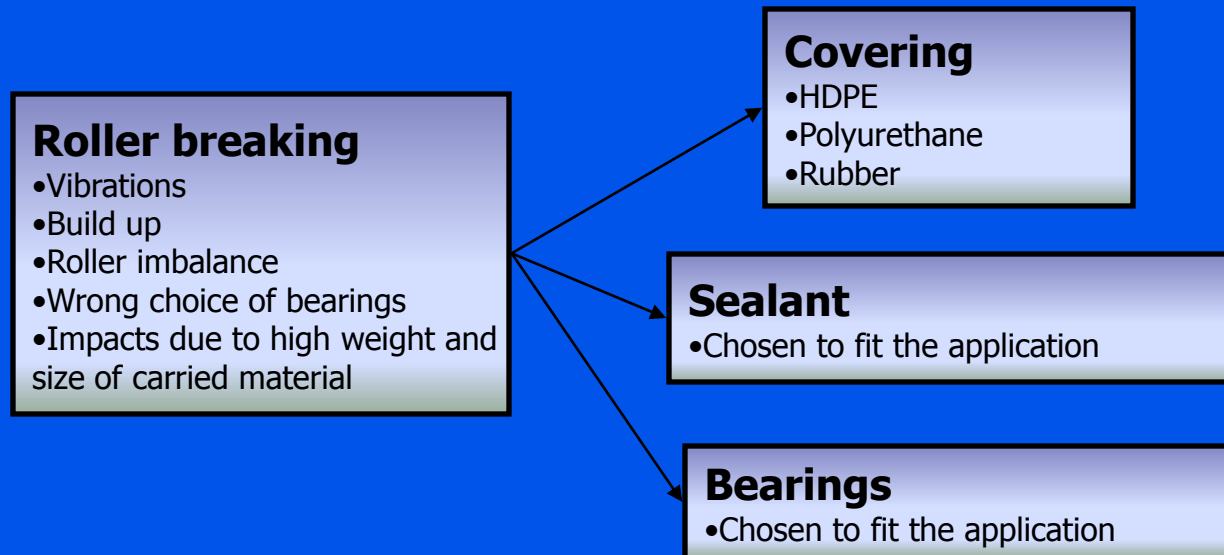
Roller breaking
•Vibrations
•Build up
•Roller imbalance
•Wrong choice of bearings
•Impacts due to high weight and size of carried material

Covering
•HDPE
•Polyurethane
•Rubber

Sealant
•Chosen to fit the application

Bearings
•Chosen to fit the application